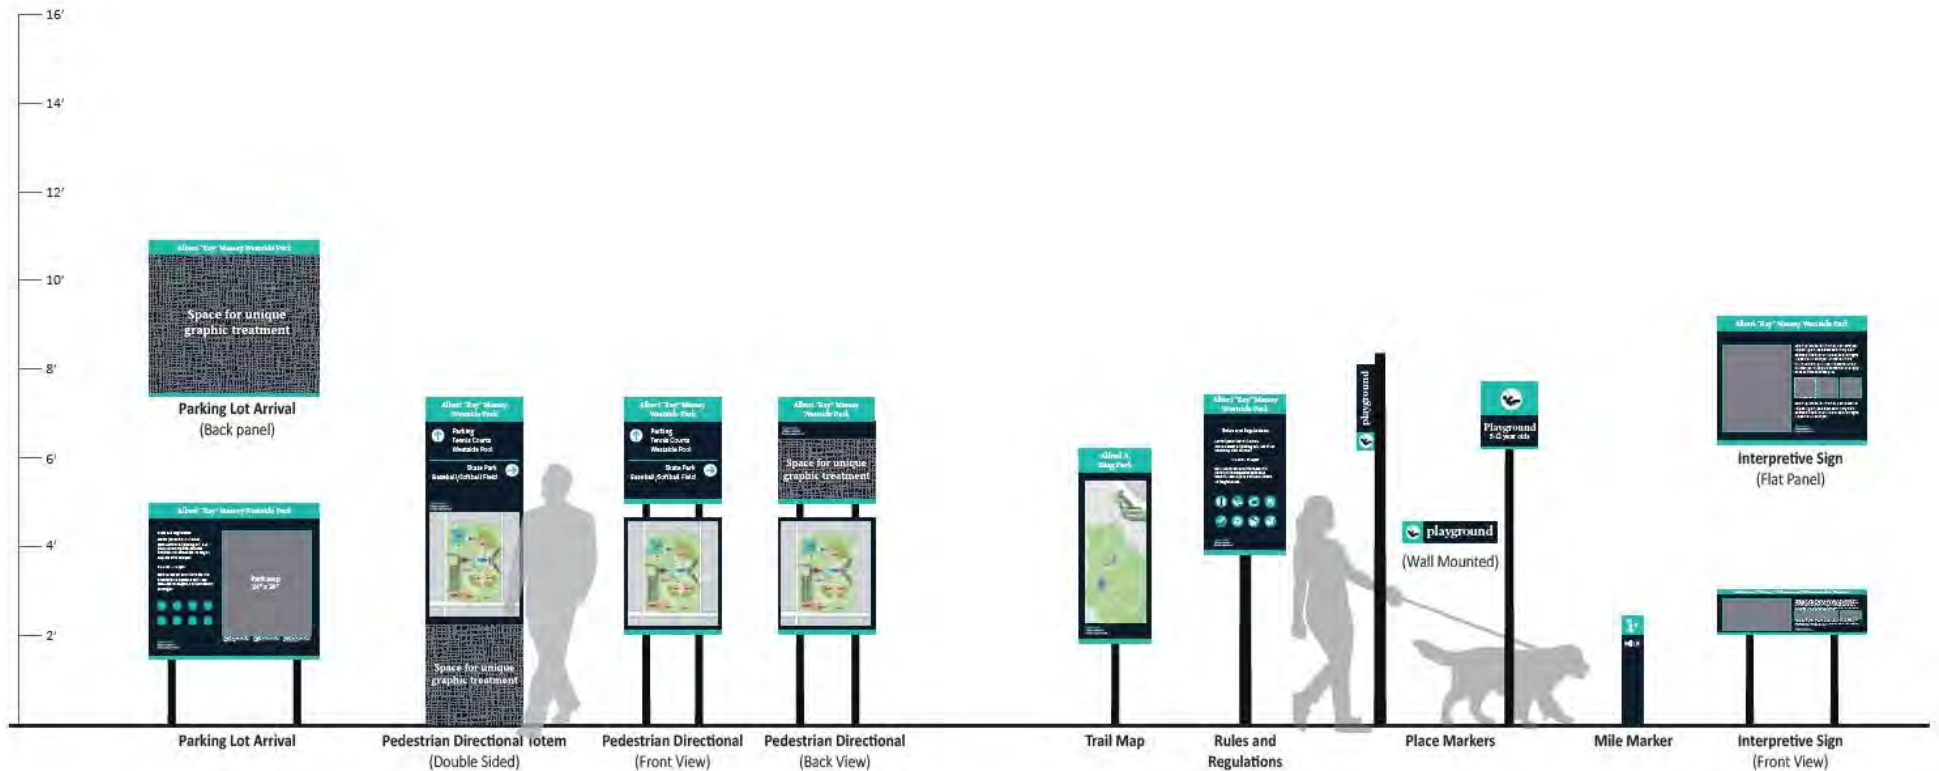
16'
14'
12'
10'
8'
6'
4'
2'

Albert "Ray" Massey Westside Park
Space for unique graphic treatment
Parking Lot Arrival
(Back panel)

Albert "Ray" Massey Westside Park
Park map 24" x 36"

Albert "Ray" Massey Westside Park
Parking
Tennis Courts
Westside Pool
Skate Park
Baseball/Softball Field
Space for unique graphic treatment

Albert "Ray" Massey Westside Park
Parking
Tennis Courts
Westside Pool
Skate Park
Baseball/Softball Field

Albert "Ray" Massey Westside Park
Space for unique graphic treatment

Albert A. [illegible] Park

Albert "Ray" Massey Westside Park
Rules and Regulations

playground

Playground
5-12 year olds

playground
(Wall Mounted)

1

Albert "Ray" Massey Westside Park
Interpretive Sign
(Flat Panel)

Parking Lot Arrival
Pedestrian Directional Totem
(Double Sided)
Pedestrian Directional
(Front View)
Pedestrian Directional
(Back View)
Trail Map
Rules and Regulations
Place Markers
Mile Marker
Interpretive Sign
(Front View)